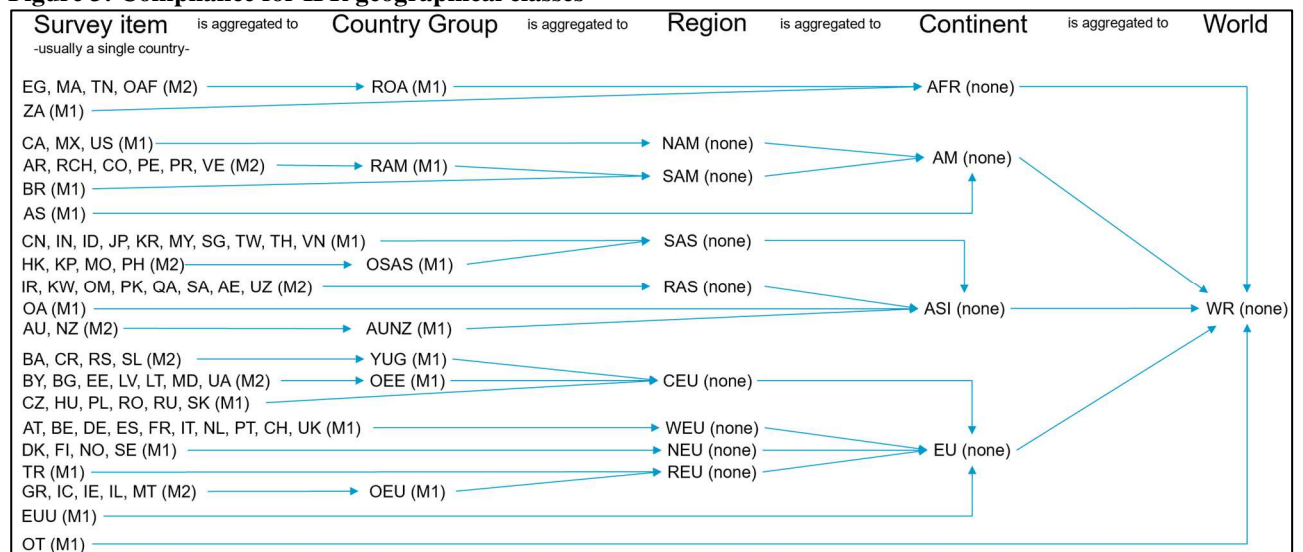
Figure 3: Compliance for IDI geographical classes

Survey item -usually a single country- is aggregated to Country Group is aggregated to Region is aggregated to Continent is aggregated to World

EG, MA, TN, OAF (M2) ROA (M1) AFR (none)
ZA (M1)
CA, MX, US (M1) NAM (none)
AR, RCH, CO, PE, PR, VE (M2) RAM (M1) AM (none)
BR (M1) SAM (none)
AS (M1)
CN, IN, ID, JP, KR, MY, SG, TW, TH, VN (M1) SAS (none)
HK, KP, MO, PH (M2) OSAS (M1)
IR, KW, OM, PK, QA, SA, AE, UZ (M2) RAS (none)
OA (M1) ASI (none) WR (none)
AU, NZ (M2) AUNZ (M1)
BA, CR, RS, SL (M2) YUG (M1)
BY, BG, EE, LV, LT, MD, UA (M2) OEE (M1) CEU (none)
CZ, HU, PL, RO, RU, SK (M1)
AT, BE, DE, ES, FR, IT, NL, PT, CH, UK (M1) WEU (none)
DK, FI, NO, SE (M1) NEU (none) EU (none)
TR (M1) REU (none)
GR, IC, IE, IL, MT (M2) OEU (M1)
EUU (M1)
OT (M1)